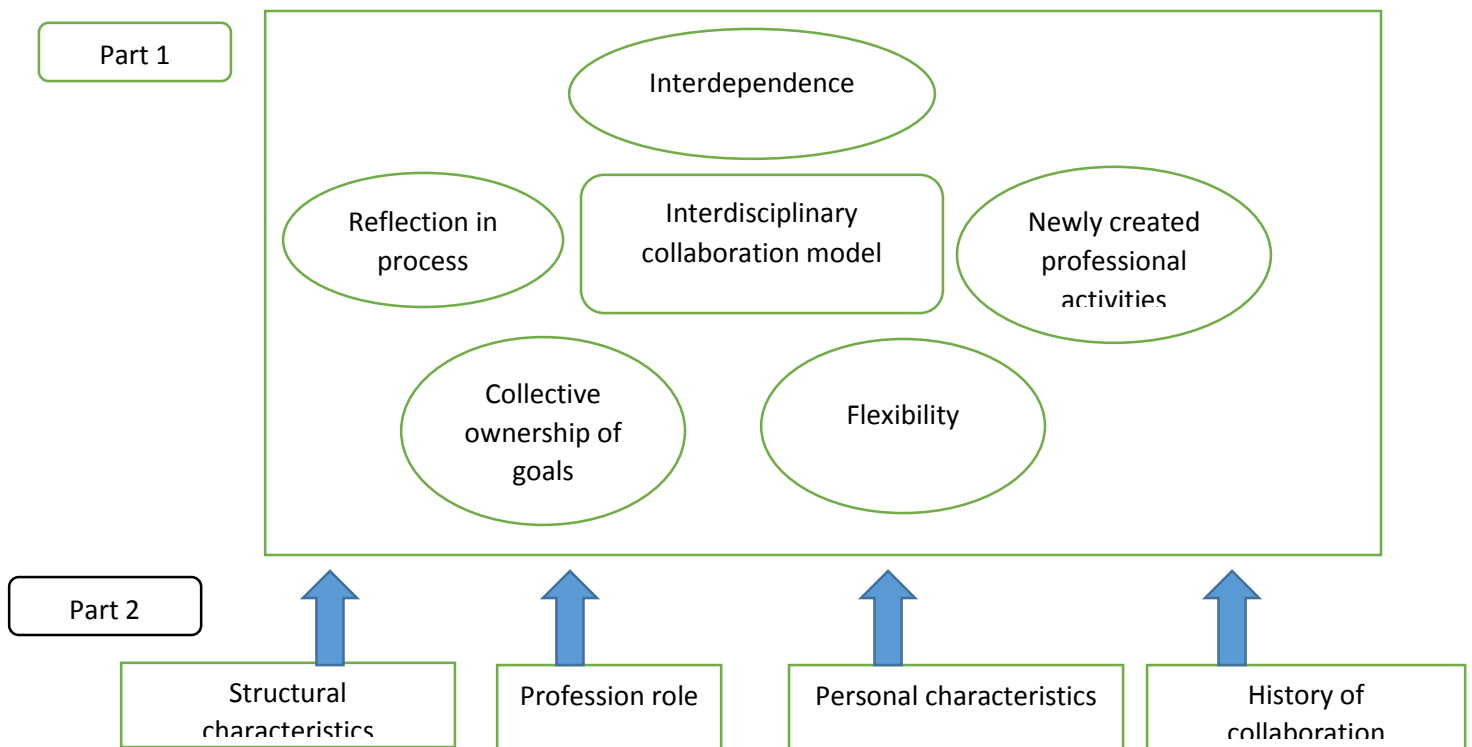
Part 1

Interdependence

Reflection in process

Interdisciplinary collaboration model

Newly created professional activities

Collective ownership of goals

Flexibility

Part 2

Structural characteristics

Profession role

Personal characteristics

History of collaboration